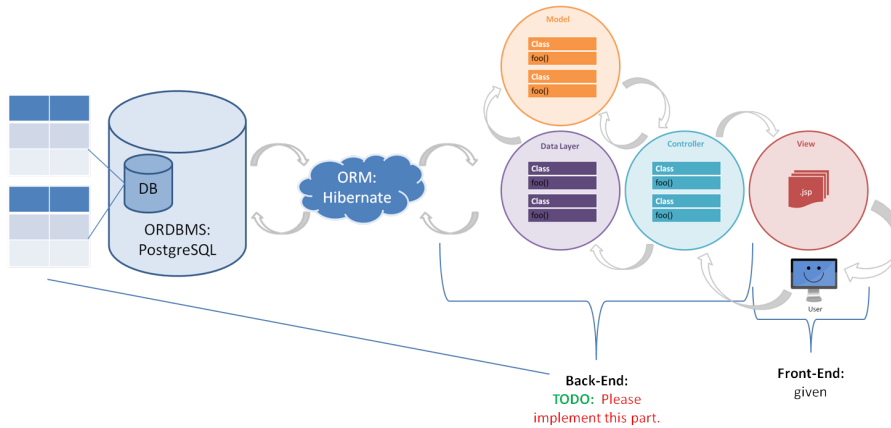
DB

ORDBMS: PostgreSQL

ORM: Hibernate

Model

Class
foo()

Class
foo()

Data Layer

Class
foo()

Class
foo()

Controller

Class
foo()

Class
foo()

View

.jsp

User

Back-End:
TODO: Please implement this part.

Front-End:
given